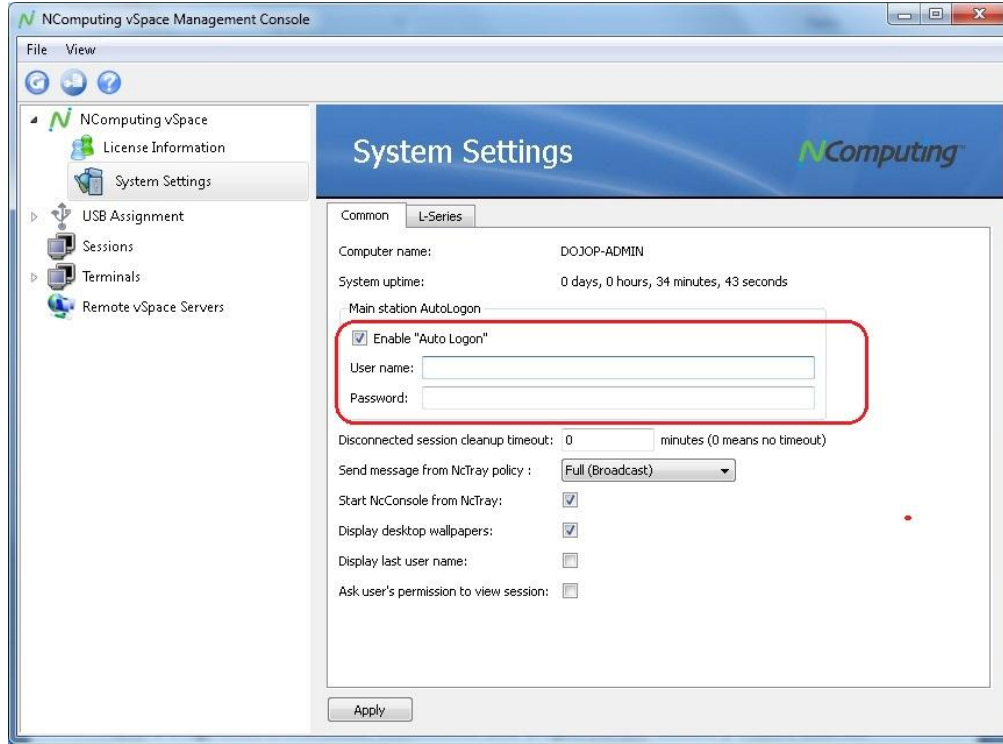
NComputing vSpace Management Console

File View

NComputing vSpace
License Information
System Settings
USB Assignment
Sessions
Terminals
Remote vSpace Servers

System Settings

NComputing

Common L-Series

Computer name: DOJOP-ADMIN

System uptime: 0 days, 0 hours, 34 minutes, 43 seconds

Main station AutoLogon

Enable "Auto Logon"

User name:

Password:

Disconnected session cleanup timeout: 0 minutes (0 means no timeout)

Send message from NcTray policy : Full (Broadcast)

Start NcConsole from NcTray:

Display desktop wallpapers:

Display last user name:

Ask user's permission to view session:

Apply